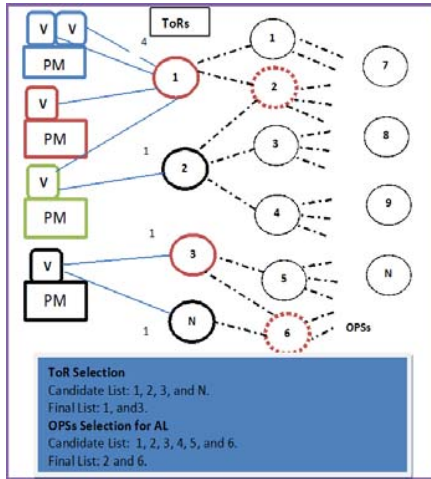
ToRs

V V
PM
4
1
V
PM
1
2
V
PM
1
3
V
PM
1
N

1
2
3
4
5
6
OPSs

7
8
9
N

ToR Selection
Candidate List: 1, 2, 3, and N.
Final List: 1, and3.
OPSs Selection for AL
Candidate List: 1, 2, 3, 4, 5, and 6.
Final List: 2 and 6.